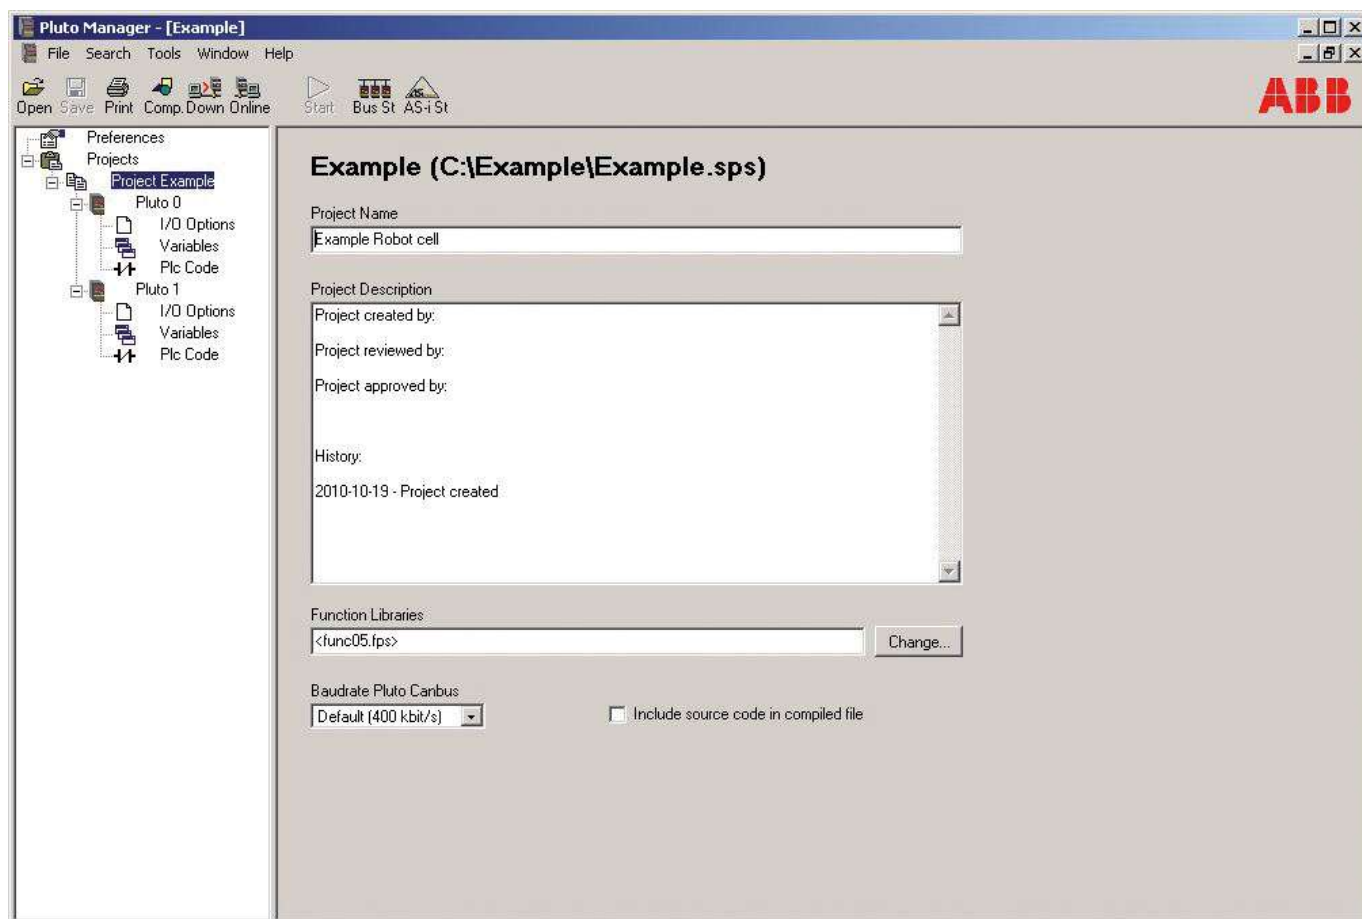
Pluto Manager - [Example]

File Search Tools Window Help

Open Save Print Comp. Down Online Start Bus St AS-i St

ABB

Preferences
Projects
Project Example
Pluto 0
I/O Options
Variables
Plc Code
Pluto 1
I/O Options
Variables
Plc Code

Example (C:\Example\Example.sps)

Project Name

Example Robot cell

Project Description

Project created by:

Project reviewed by:

Project approved by:

History:

2010-10-19 - Project created

Function Libraries

<func05.fps>

Change...

Baudrate Pluto Canbus

Default (400 kbit/s)

Include source code in compiled file